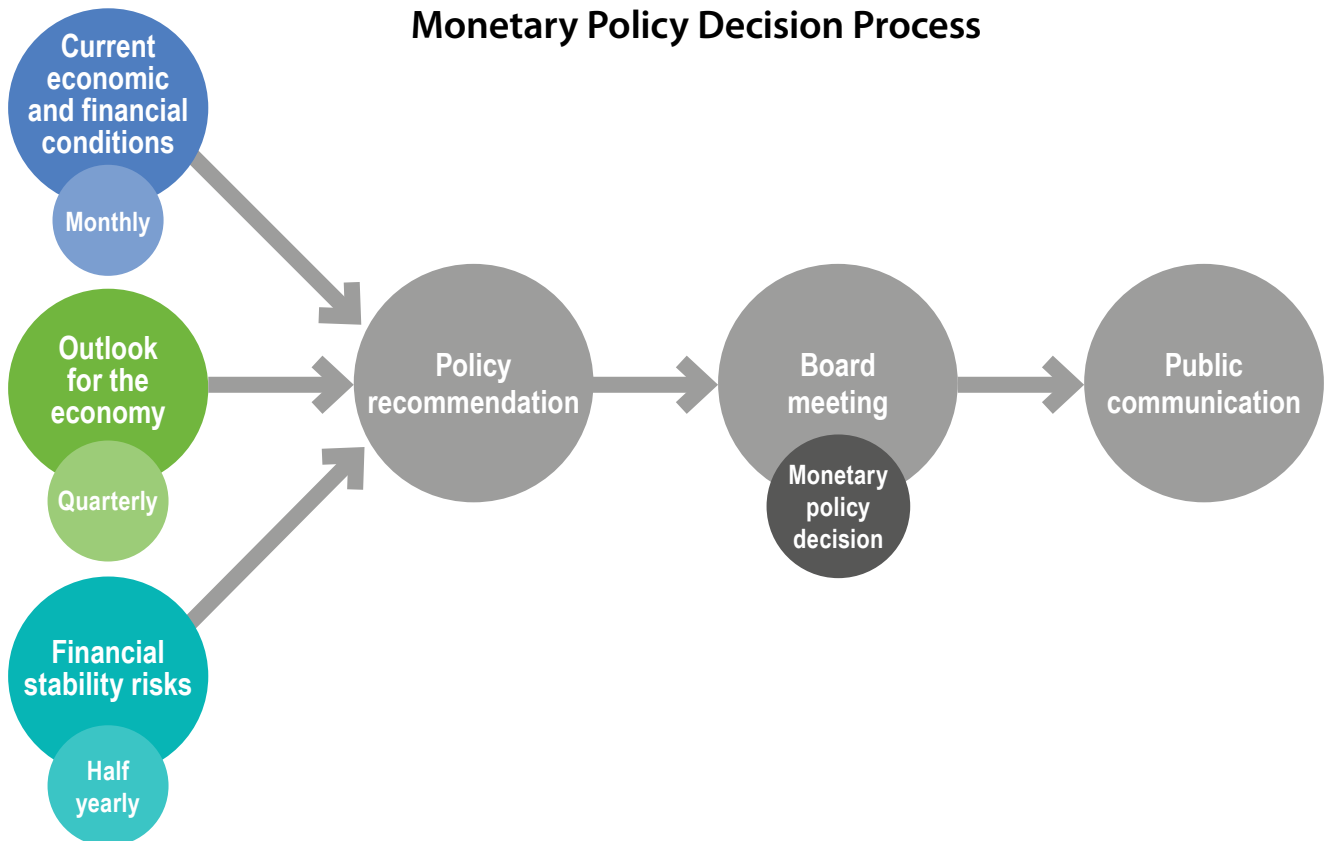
Monetary Policy Decision Process

Current economic and financial conditions

Monthly

Outlook for the economy

Quarterly

Financial stability risks

Half yearly

Policy recommendation

Board meeting

Monetary policy decision

Public communication